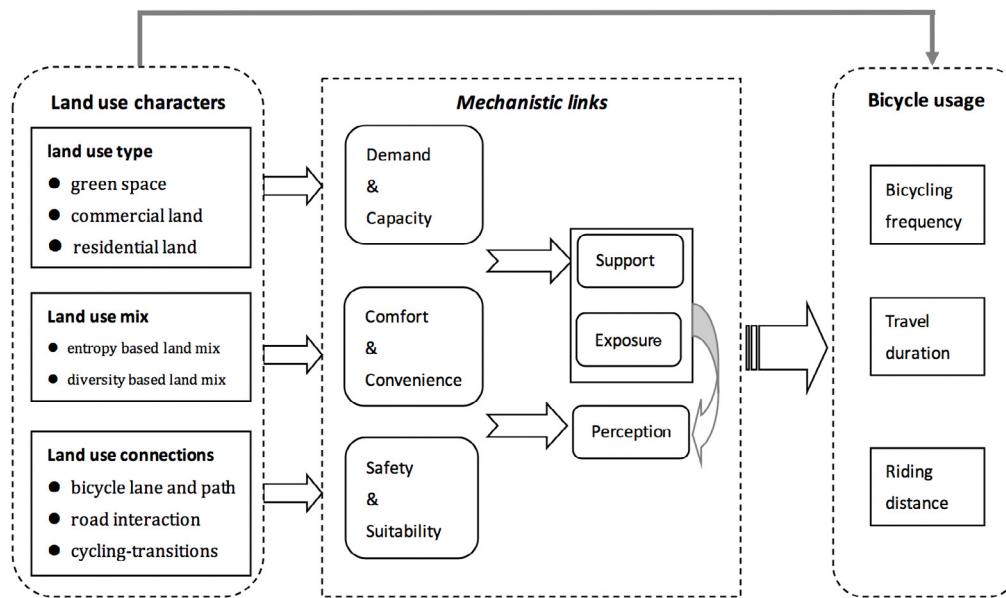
Land use characters

land use type
- green space
- commercial land
- residential land

Land use mix
- entropy based land mix
- diversity based land mix

Land use connections
- bicycle lane and path
- road interaction
- cycling-transitions

Mechanistic links

Demand & Capacity

Comfort & Convenience

Safety & Suitability

Support

Exposure

Perception

Bicycle usage

Bicycling frequency

Travel duration

Riding distance